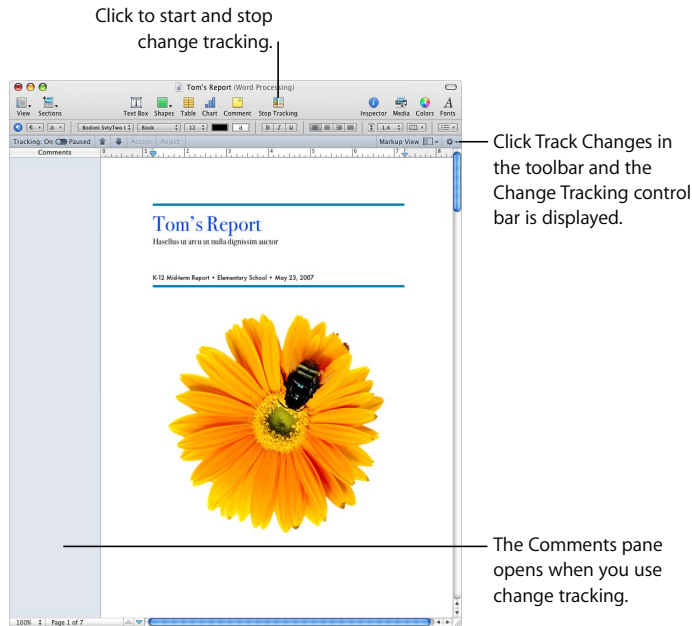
Click to start and stop change tracking.

Tom's Report (Word Processing)

View Sections Text Box Shapes Table Chart Comment Stop Tracking Inspector Media Colors Fonts

Bodoni SvtyTwo I Book 12 a B I U 1.4

Tracking: On Paused Accept Reject Markup View

Comments

Tom's Report

Hasellus ut arcu ut nulla dignissim auctor

K-12 Mid-term Report • Elementary School • May 23, 2007

100% Page 1 of 7

Click Track Changes in the toolbar and the Change Tracking control bar is displayed.

The Comments pane opens when you use change tracking.